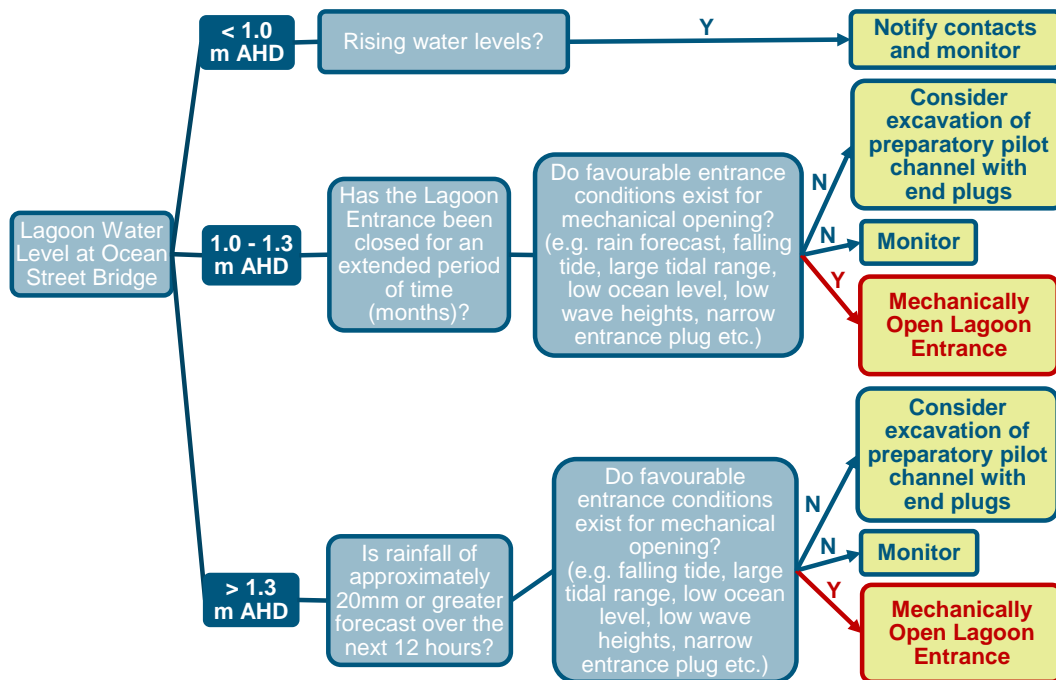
Lagoon Water Level at Ocean Street Bridge

< 1.0 m AHD

Rising water levels?

Y

Notify contacts and monitor

1.0 - 1.3 m AHD

Has the Lagoon Entrance been closed for an extended period of time (months)?

Do favourable entrance conditions exist for mechanical opening? (e.g. rain forecast, falling tide, large tidal range, low ocean level, low wave heights, narrow entrance plug etc.)

N

Consider excavation of preparatory pilot channel with end plugs

N

Monitor

Y

Mechanically Open Lagoon Entrance

> 1.3 m AHD

Is rainfall of approximately 20mm or greater forecast over the next 12 hours?

Do favourable entrance conditions exist for mechanical opening? (e.g. falling tide, large tidal range, low ocean level, low wave heights, narrow entrance plug etc.)

N

Consider excavation of preparatory pilot channel with end plugs

N

Monitor

Y

Mechanically Open Lagoon Entrance